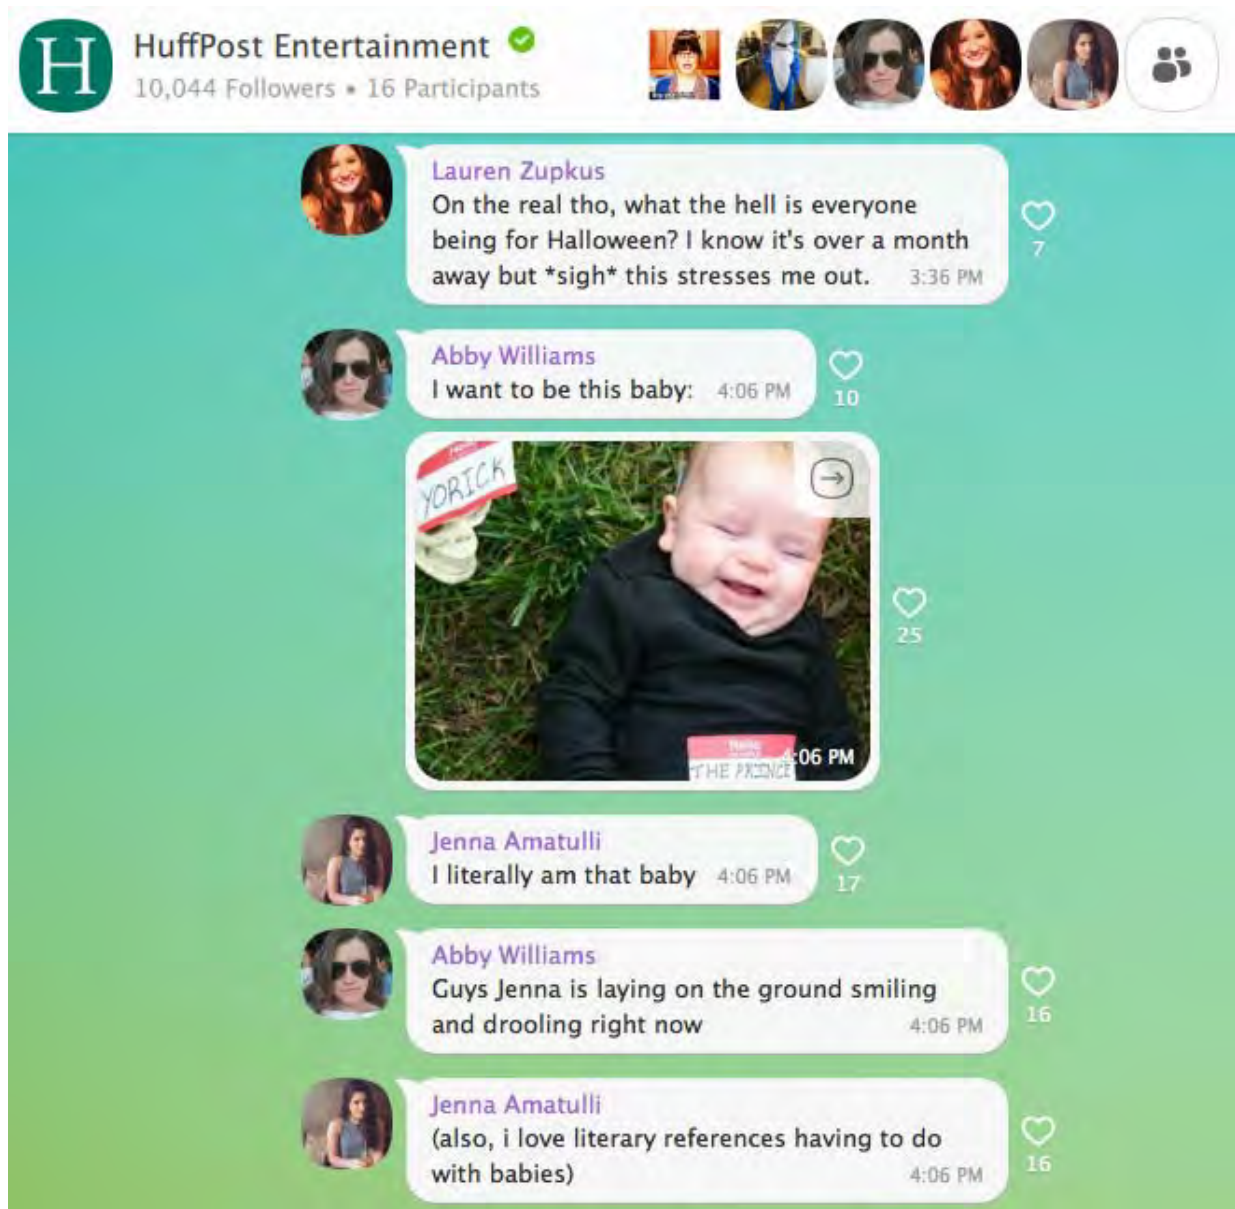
H

HuffPost Entertainment
10,044 Followers • 16 Participants

Lauren Zupkus
On the real tho, what the hell is everyone being for Halloween? I know it's over a month away but *sigh* this stresses me out. 3:36 PM
7

Abby Williams
I want to be this baby: 4:06 PM
10

YORICK
THE PRINCE
4:06 PM
25

Jenna Amatulli
I literally am that baby 4:06 PM
17

Abby Williams
Guys Jenna is laying on the ground smiling and drooling right now 4:06 PM
16

Jenna Amatulli
(also, i love literary references having to do with babies) 4:06 PM
16